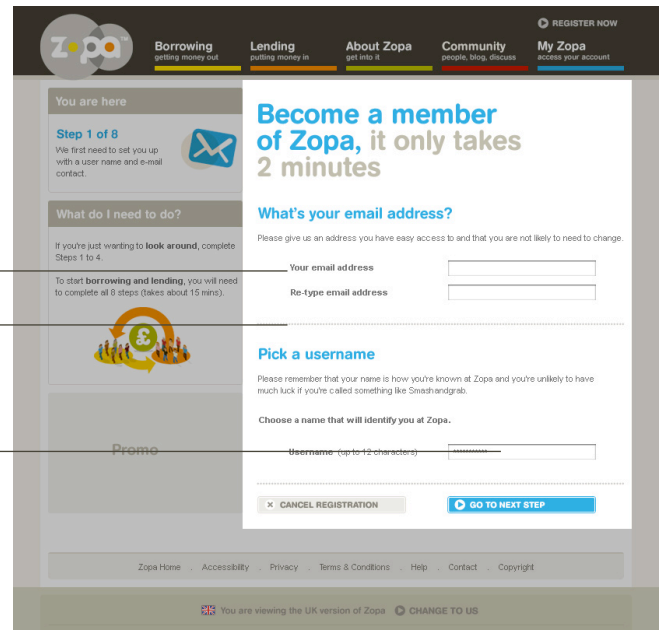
zopa

REGISTER NOW

Borrowing
getting money out

Lending
putting money in

About Zopa
get into it

Community
people, blog, discuss

My Zopa
access your account

You are here

Step 1 of 8
We first need to set you up with a user name and e-mail contact.

What do I need to do?

If you're just wanting to look around, complete Steps 1 to 4.

To start borrowing and lending, you will need to complete all 8 steps (takes about 15 mins).

Promo

Become a member of Zopa, it only takes 2 minutes

What's your email address?

Please give us an address you have easy access to and that you are not likely to need to change.

Your email address

Re-type email address

Pick a username

Please remember that your name is how you're known at Zopa and you're unlikely to have much luck if you're called something like Smashandgrab.

Choose a name that will identify you at Zopa.

Username (up to 12 characters)

CANCEL REGISTRATION

GO TO NEXT STEP

Zopa Home . Accessibility . Privacy . Terms & Conditions . Help . Contact . Copyright

You are viewing the UK version of Zopa CHANGE TO US